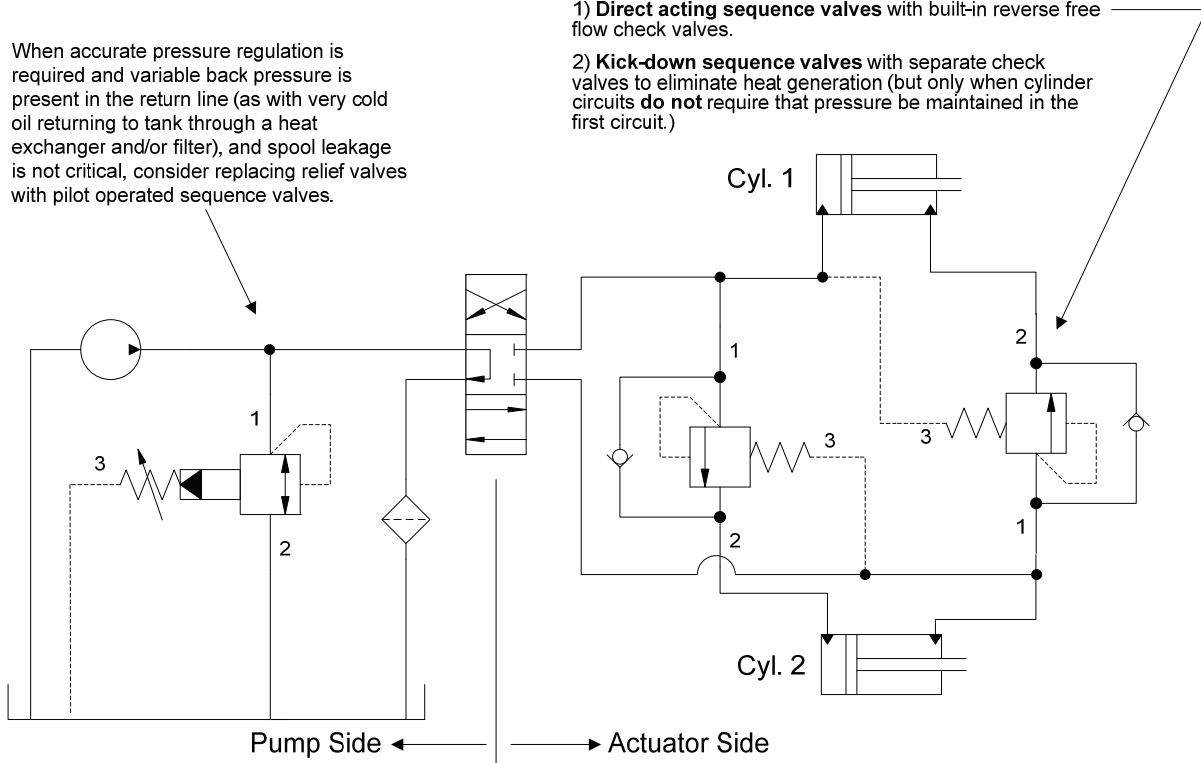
1) **Direct acting sequence valves** with built-in reverse free flow check valves.

2) **Kick-down sequence valves** with separate check valves to eliminate heat generation (but only when cylinder circuits **do not** require that pressure be maintained in the first circuit.)

When accurate pressure regulation is required and variable back pressure is present in the return line (as with very cold oil returning to tank through a heat exchanger and/or filter), and spool leakage is not critical, consider replacing relief valves with pilot operated sequence valves.

Cyl. 1

1

3

2

2

3

1

1

3

2

Cyl. 2

Pump Side

Actuator Side